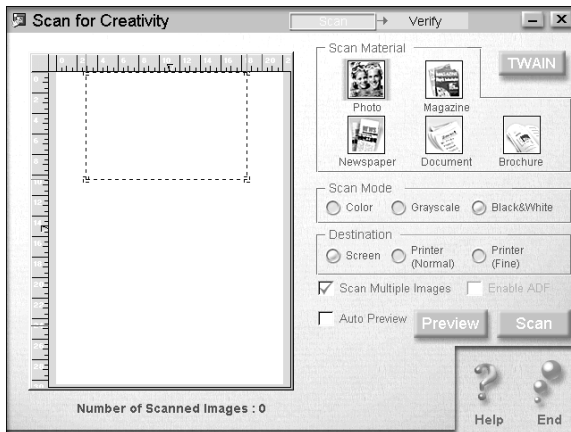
Scan for Creativity

Scan → Verify

Scan Material

TWAIN

Photo

Magazine

Newspaper

Document

Brochure

Scan Mode

Color

Grayscale

Black&White

Destination

Screen

Printer (Normal)

Printer (Fine)

Scan Multiple Images

Enable ADF

Auto Preview

Preview

Scan

Help

End

Number of Scanned Images : 0